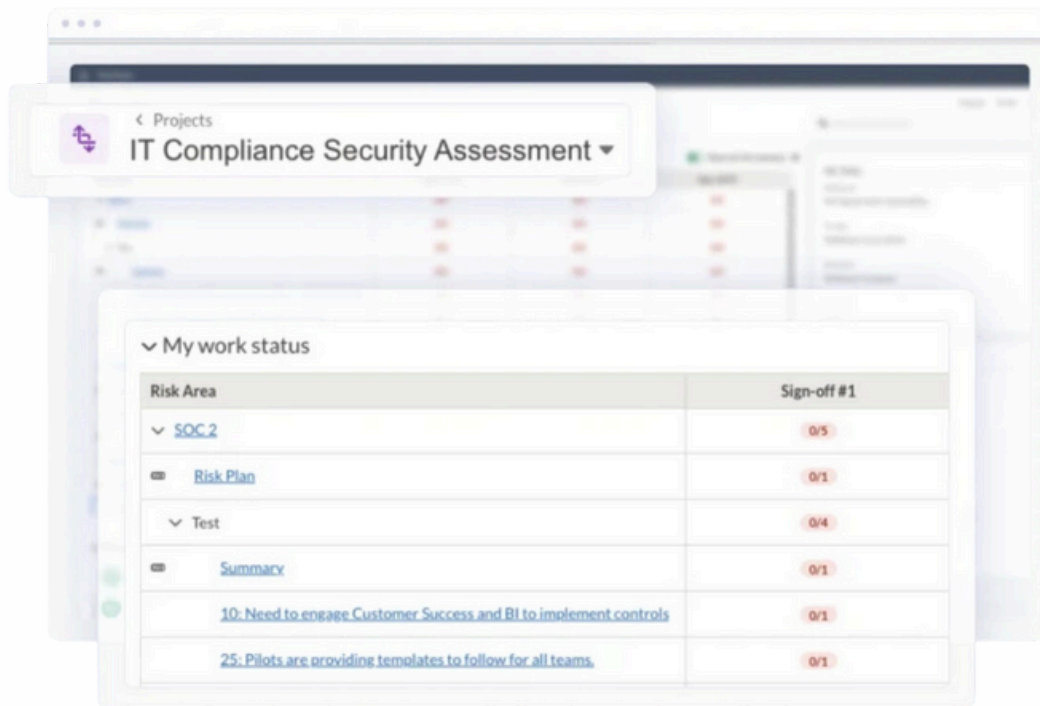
< Projects

IT Compliance Security Assessment ▾

My work status

| Risk Area | Sign-off #1 |
|---|---|
| SOC 2 | 0/5 |
| Risk Plan | 0/1 |
| Test | 0/4 |
| Summary | 0/1 |
| 10: Need to engage Customer Success and BI to implement controls | 0/1 |
| 25: Pilots are providing templates to follow for all teams. | 0/1 |